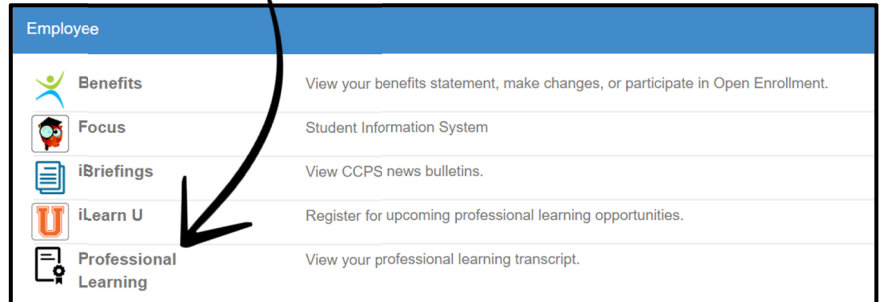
Employee

| | |
|---|---|
| Benefits | View your benefits statement, make changes, or participate in Open Enrollment. |
| Focus | Student Information System |
| iBriefings | View CCPS news bulletins. |
| iLearn U | Register for upcoming professional learning opportunities. |
| Professional Learning | View your professional learning transcript. |